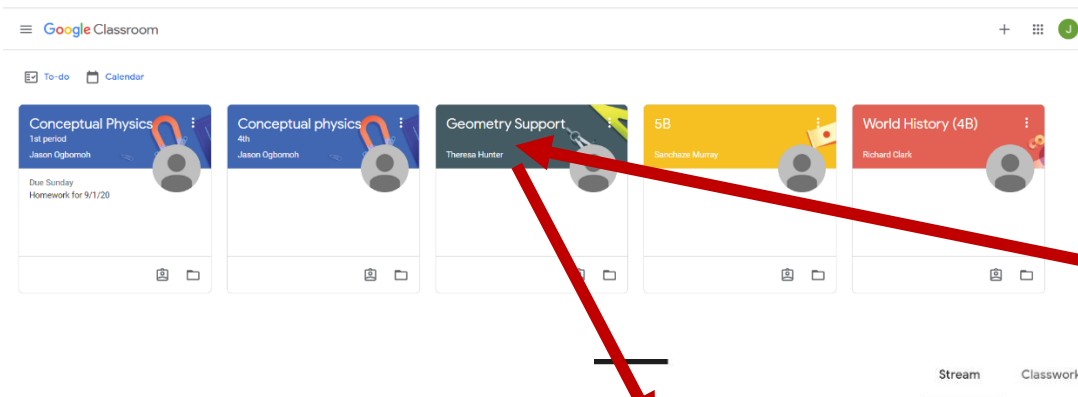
Google Classroom

To-do Calendar

Conceptual Physics
1st period
Jason Ogbomoh

Due Sunday
Homework for 9/1/20

Conceptual physics
4th
Jason Ogbomoh

Geometry Support
Theresa Hunter

5B
Sanchaze Murray

World History (4B)
Richard Clark

Stream Classwork